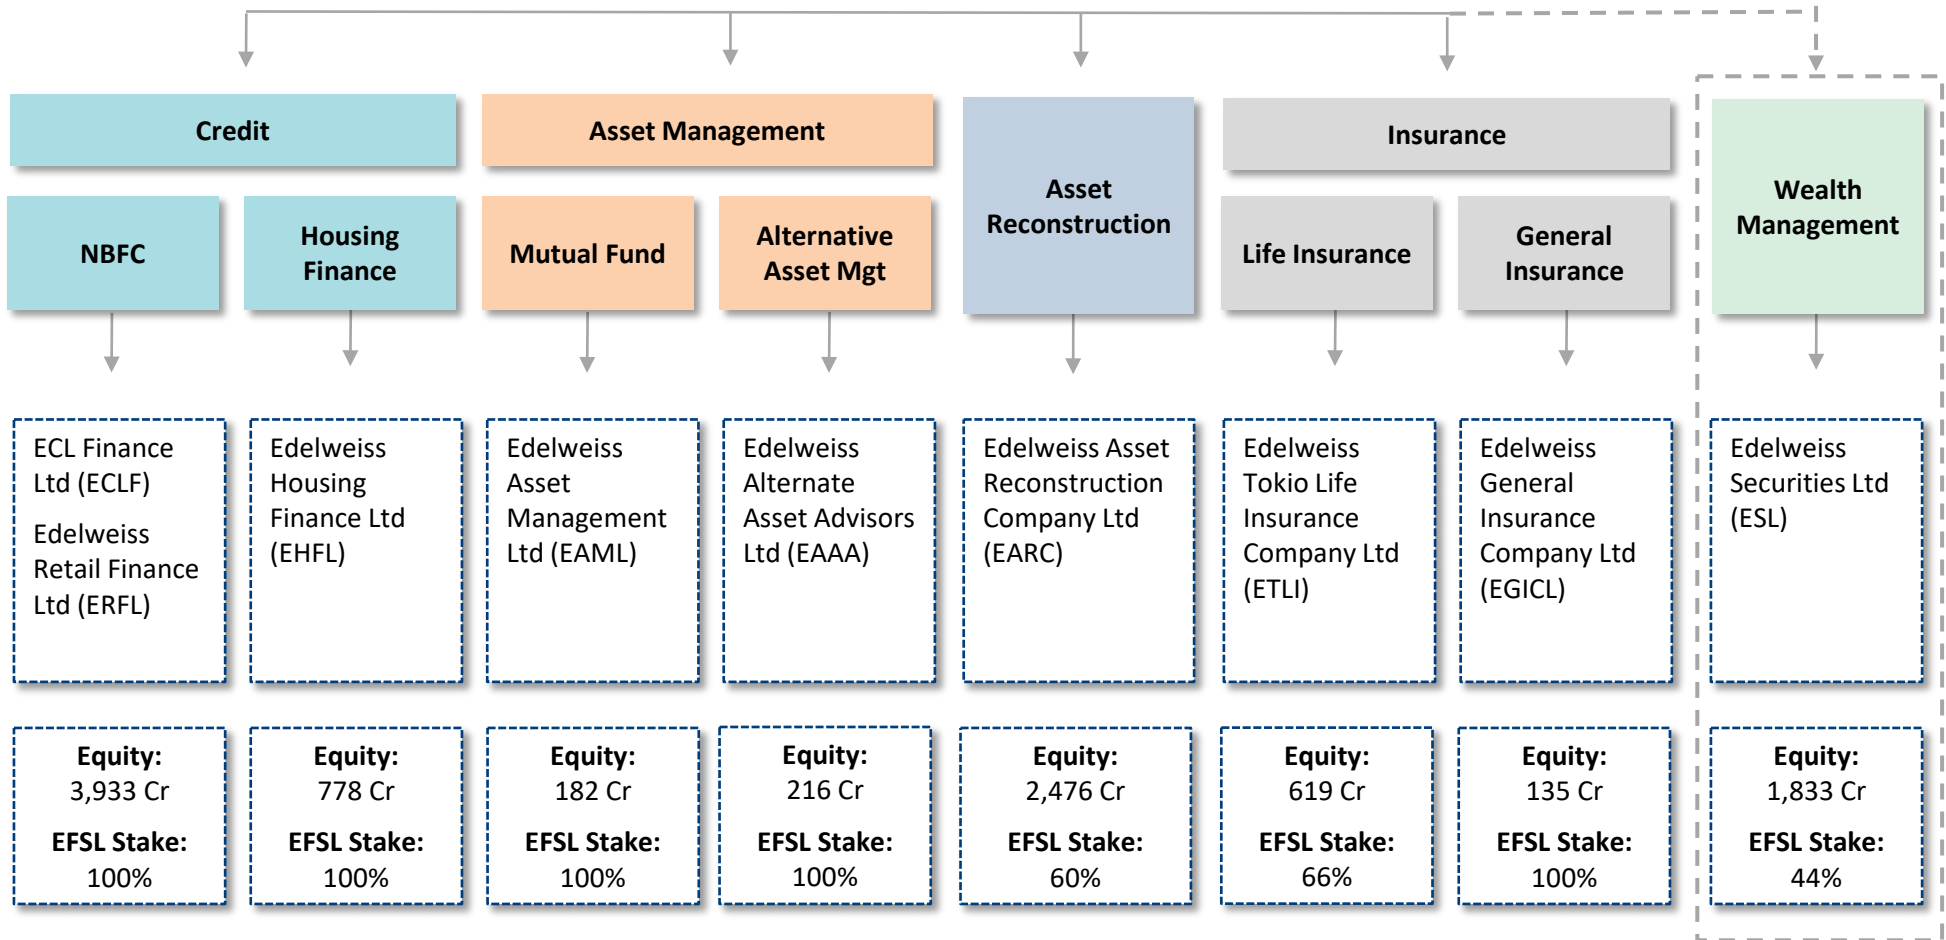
Credit

Asset Management

Asset Reconstruction

Insurance

Wealth Management

NBFC

Housing Finance

Mutual Fund

Alternative Asset Mgt

Life Insurance

General Insurance

ECL Finance Ltd (ECLF)

Edelweiss Retail Finance Ltd (ERFL)

Edelweiss Housing Finance Ltd (EHFL)

Edelweiss Asset Management Ltd (EAML)

Edelweiss Alternate Asset Advisors Ltd (EAAA)

Edelweiss Asset Reconstruction Company Ltd (EARC)

Edelweiss Tokio Life Insurance Company Ltd (ETLI)

Edelweiss General Insurance Company Ltd (EGICL)

Edelweiss Securities Ltd (ESL)

Equity: 3,933 Cr
EFSL Stake: 100%

Equity: 778 Cr
EFSL Stake: 100%

Equity: 182 Cr
EFSL Stake: 100%

Equity: 216 Cr
EFSL Stake: 100%

Equity: 2,476 Cr
EFSL Stake: 60%

Equity: 619 Cr
EFSL Stake: 66%

Equity: 135 Cr
EFSL Stake: 100%

Equity: 1,833 Cr
EFSL Stake: 44%